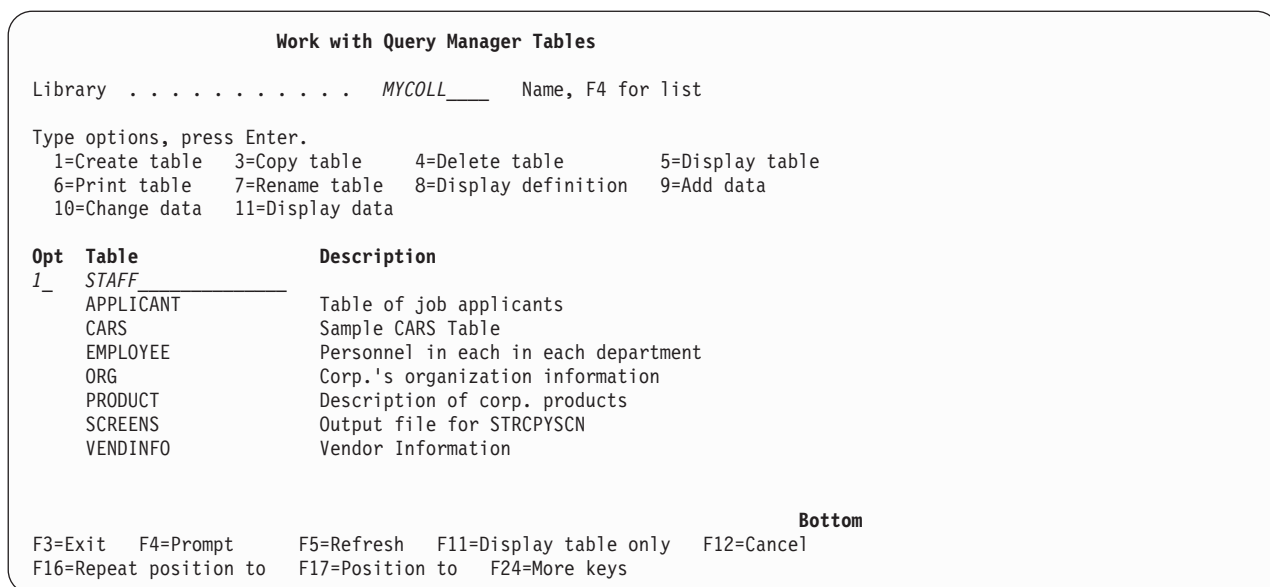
Work with Query Manager Tables

Library . . . . . . . . . . . MYCOLL____ Name, F4 for list

Type options, press Enter.
1=Create table 3=Copy table 4=Delete table 5=Display table
6=Print table 7=Rename table 8=Display definition 9=Add data
10=Change data 11=Display data

| Opt | Table | Description |
|---|---|---|
| 1_ | STAFF_____________ | |
| | APPLICANT | Table of job applicants |
| | CARS | Sample CARS Table |
| | EMPLOYEE | Personnel in each in each department |
| | ORG | Corp.'s organization information |
| | PRODUCT | Description of corp. products |
| | SCREENS | Output file for STRCPYSCN |
| | VENDINFO | Vendor Information |

Bottom
F3=Exit F4=Prompt F5=Refresh F11=Display table only F12=Cancel
F16=Repeat position to F17=Position to F24=More keys